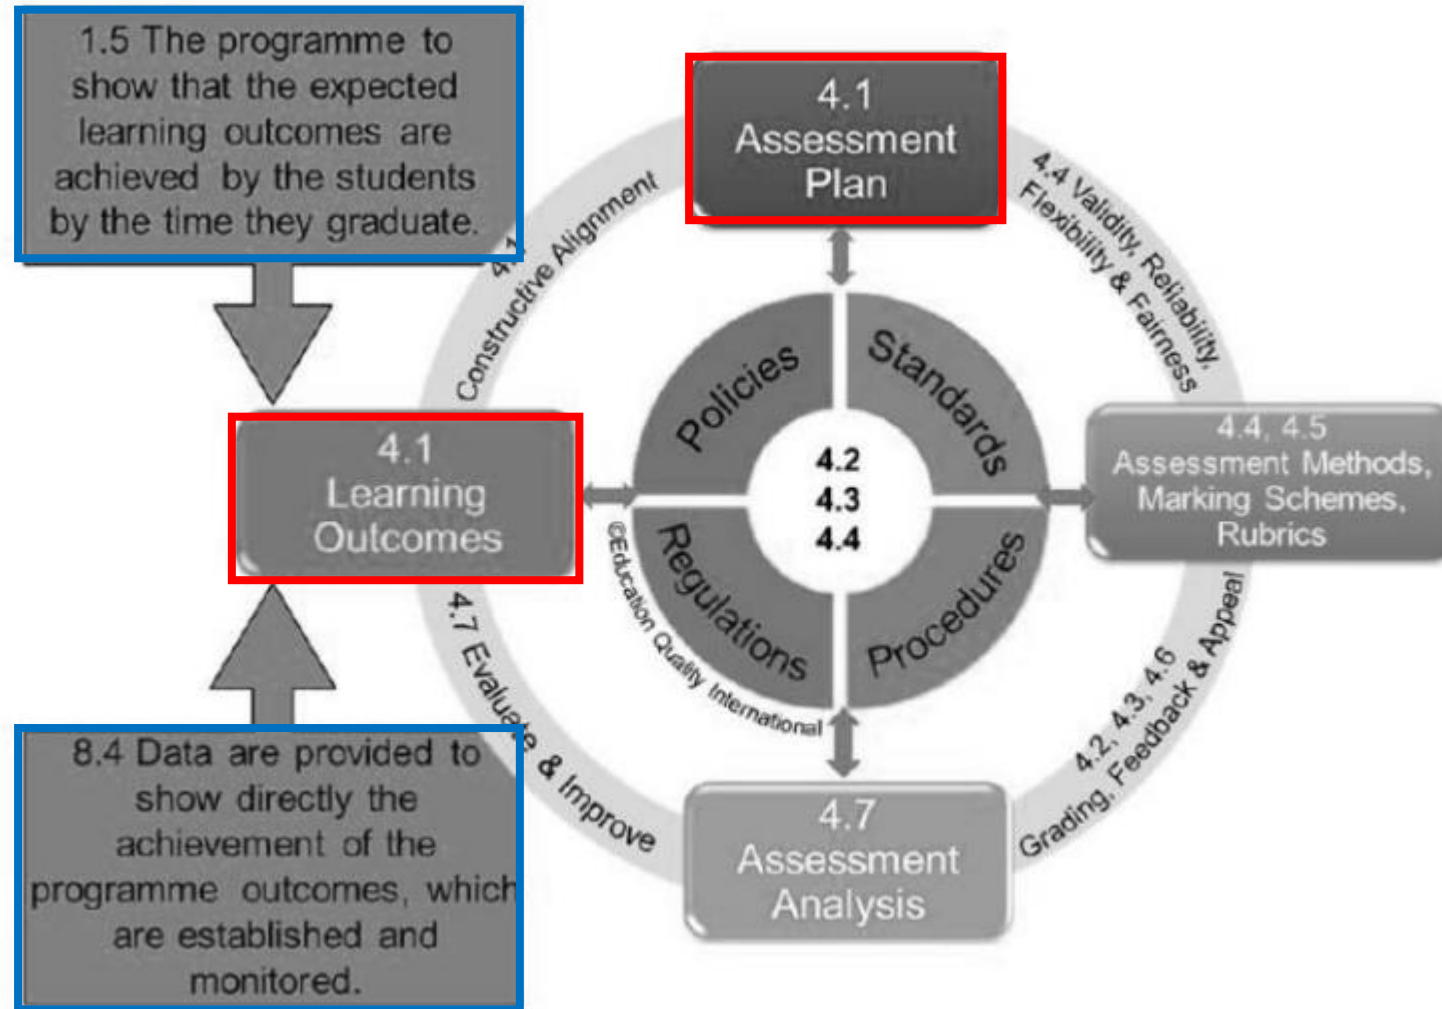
1.5 The programme to show that the expected learning outcomes are achieved by the students by the time they graduate.

4.1 Assessment Plan

4.1 Constructive Alignment

4.4 Validity, Reliability, Flexibility & Fairness

Policies

Standards

4.2
4.3
4.4

Regulations

Procedures

4.1 Learning Outcomes

4.4, 4.5 Assessment Methods, Marking Schemes, Rubrics

©Education Quality International

4.7 Evaluate & Improve

4.2, 4.3, 4.6 Grading, Feedback & Appeal

8.4 Data are provided to show directly the achievement of the programme outcomes, which are established and monitored.

4.7 Assessment Analysis